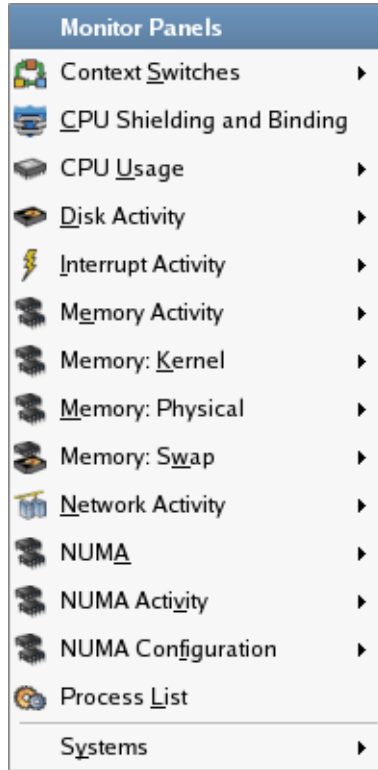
Monitor Panels
Context Switches
CPU Shielding and Binding
CPU Usage
Disk Activity
Interrupt Activity
Memory Activity
Memory: Kernel
Memory: Physical
Memory: Swap
Network Activity
NUMA
NUMA Activity
NUMA Configuration
Process List
Systems